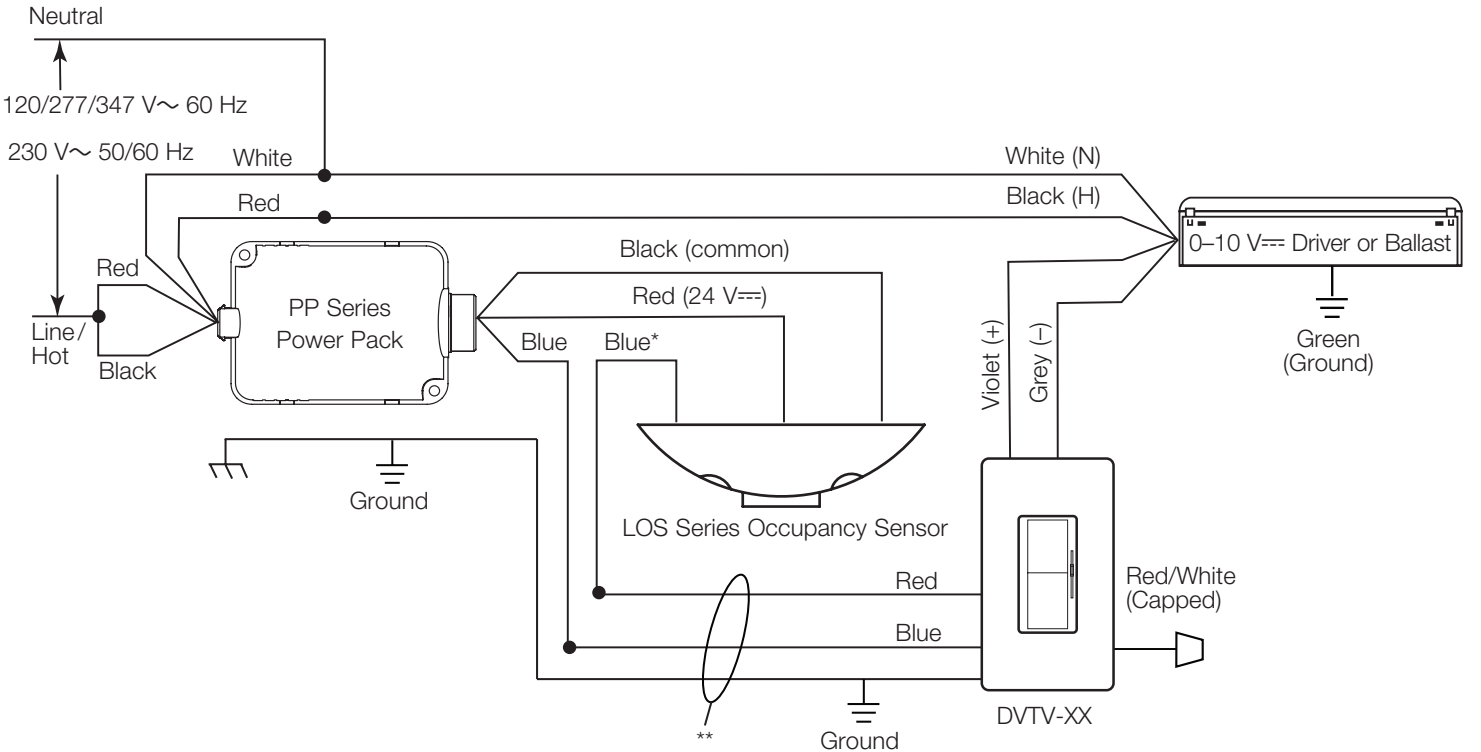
Neutral

120/277/347 V~ 60 Hz

230 V~ 50/60 Hz

White

Red

Red

Line/ Hot

Black

PP Series Power Pack

Black (common)

Red (24 V⎓)

Blue

Blue*

White (N)

Black (H)

0–10 V⎓ Driver or Ballast

Green (Ground)

Violet (+)

Grey (–)

Ground

LOS Series Occupancy Sensor

Red

Blue

Red/White (Capped)

DVTV-XX

**

Ground